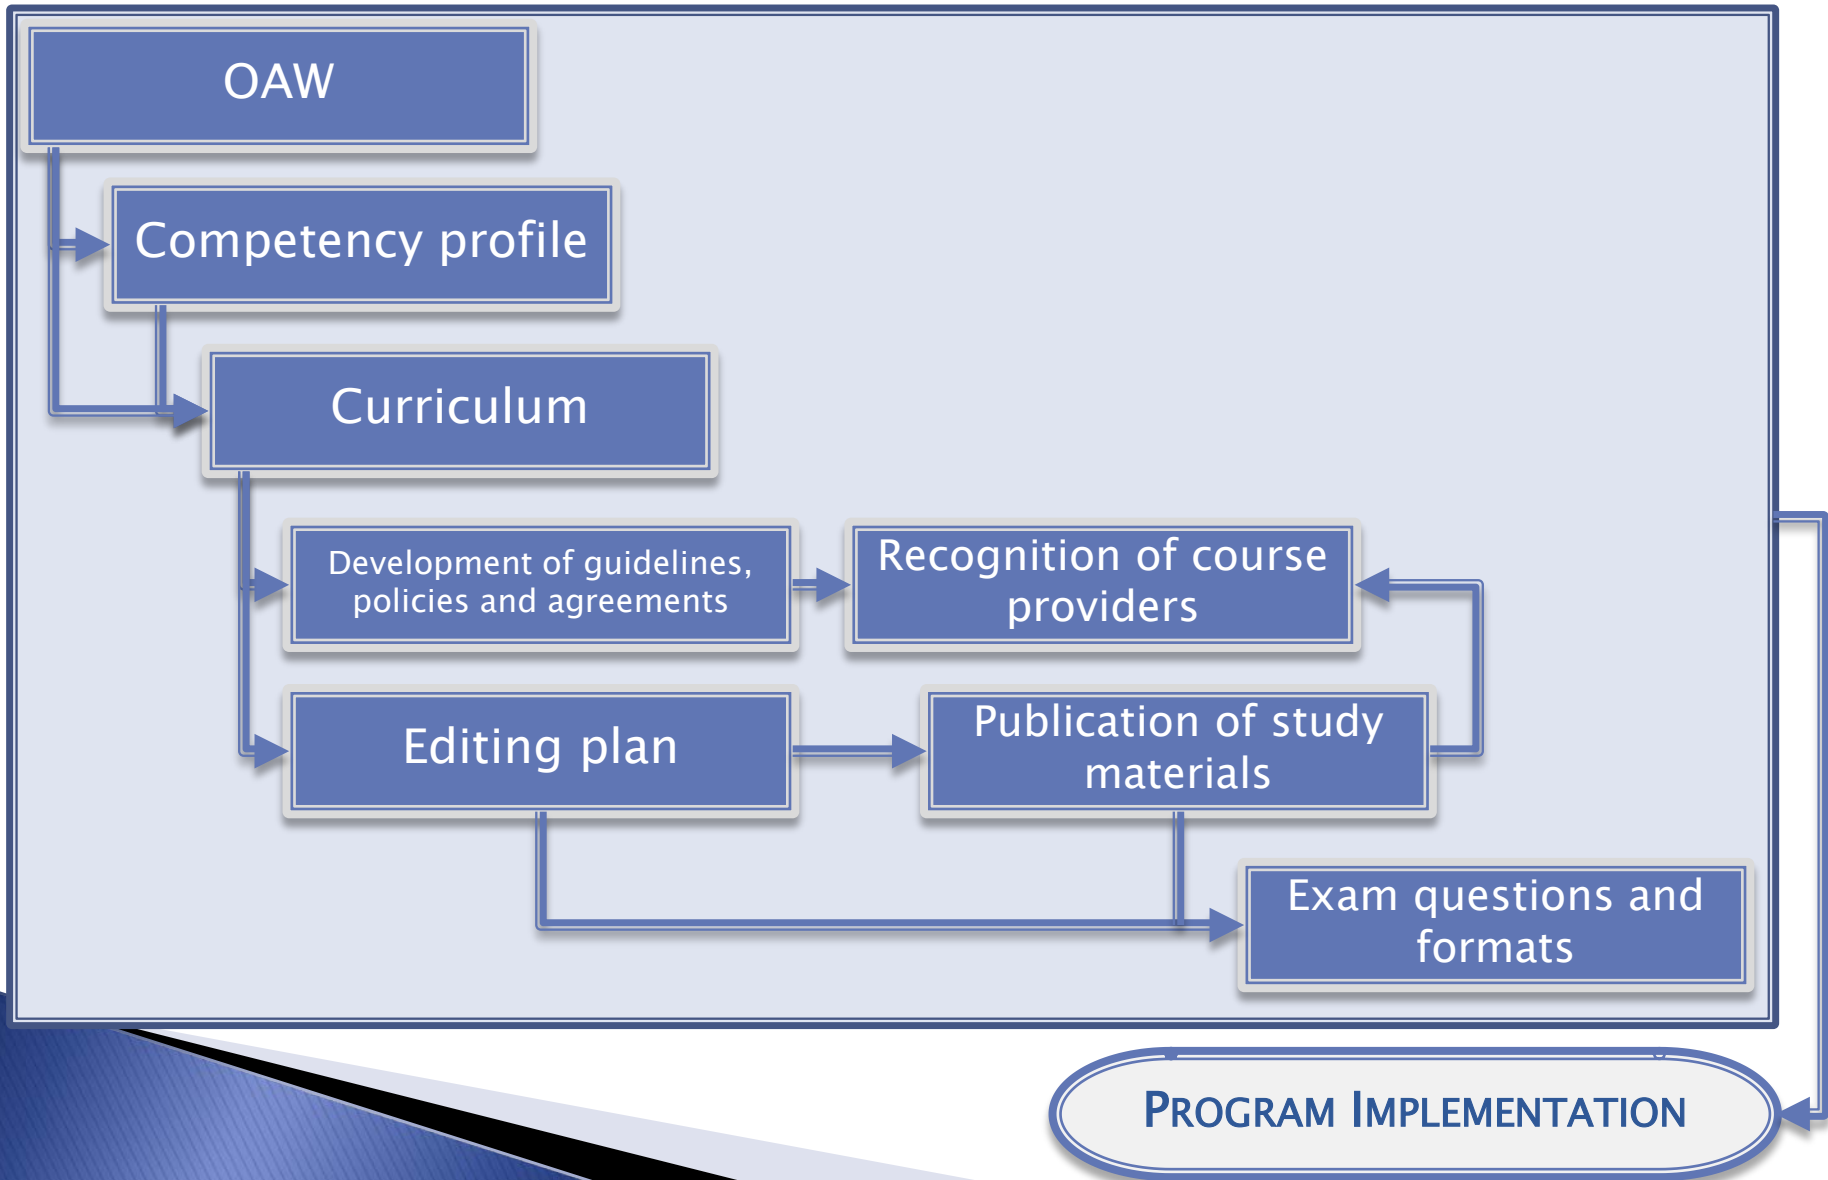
OAW

Competency profile

Curriculum

Development of guidelines, policies and agreements

Recognition of course providers

Editing plan

Publication of study materials

Exam questions and formats

PROGRAM IMPLEMENTATION